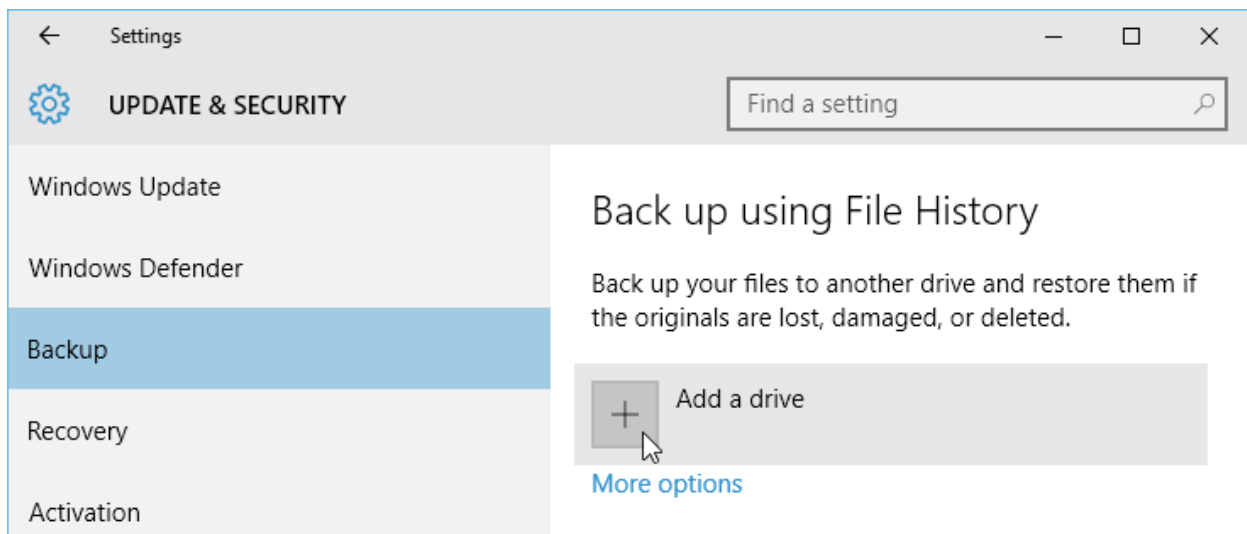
Settings

UPDATE & SECURITY

Find a setting

Windows Update

Windows Defender

Backup

Recovery

Activation

Back up using File History

Back up your files to another drive and restore them if the originals are lost, damaged, or deleted.

Add a drive

More options